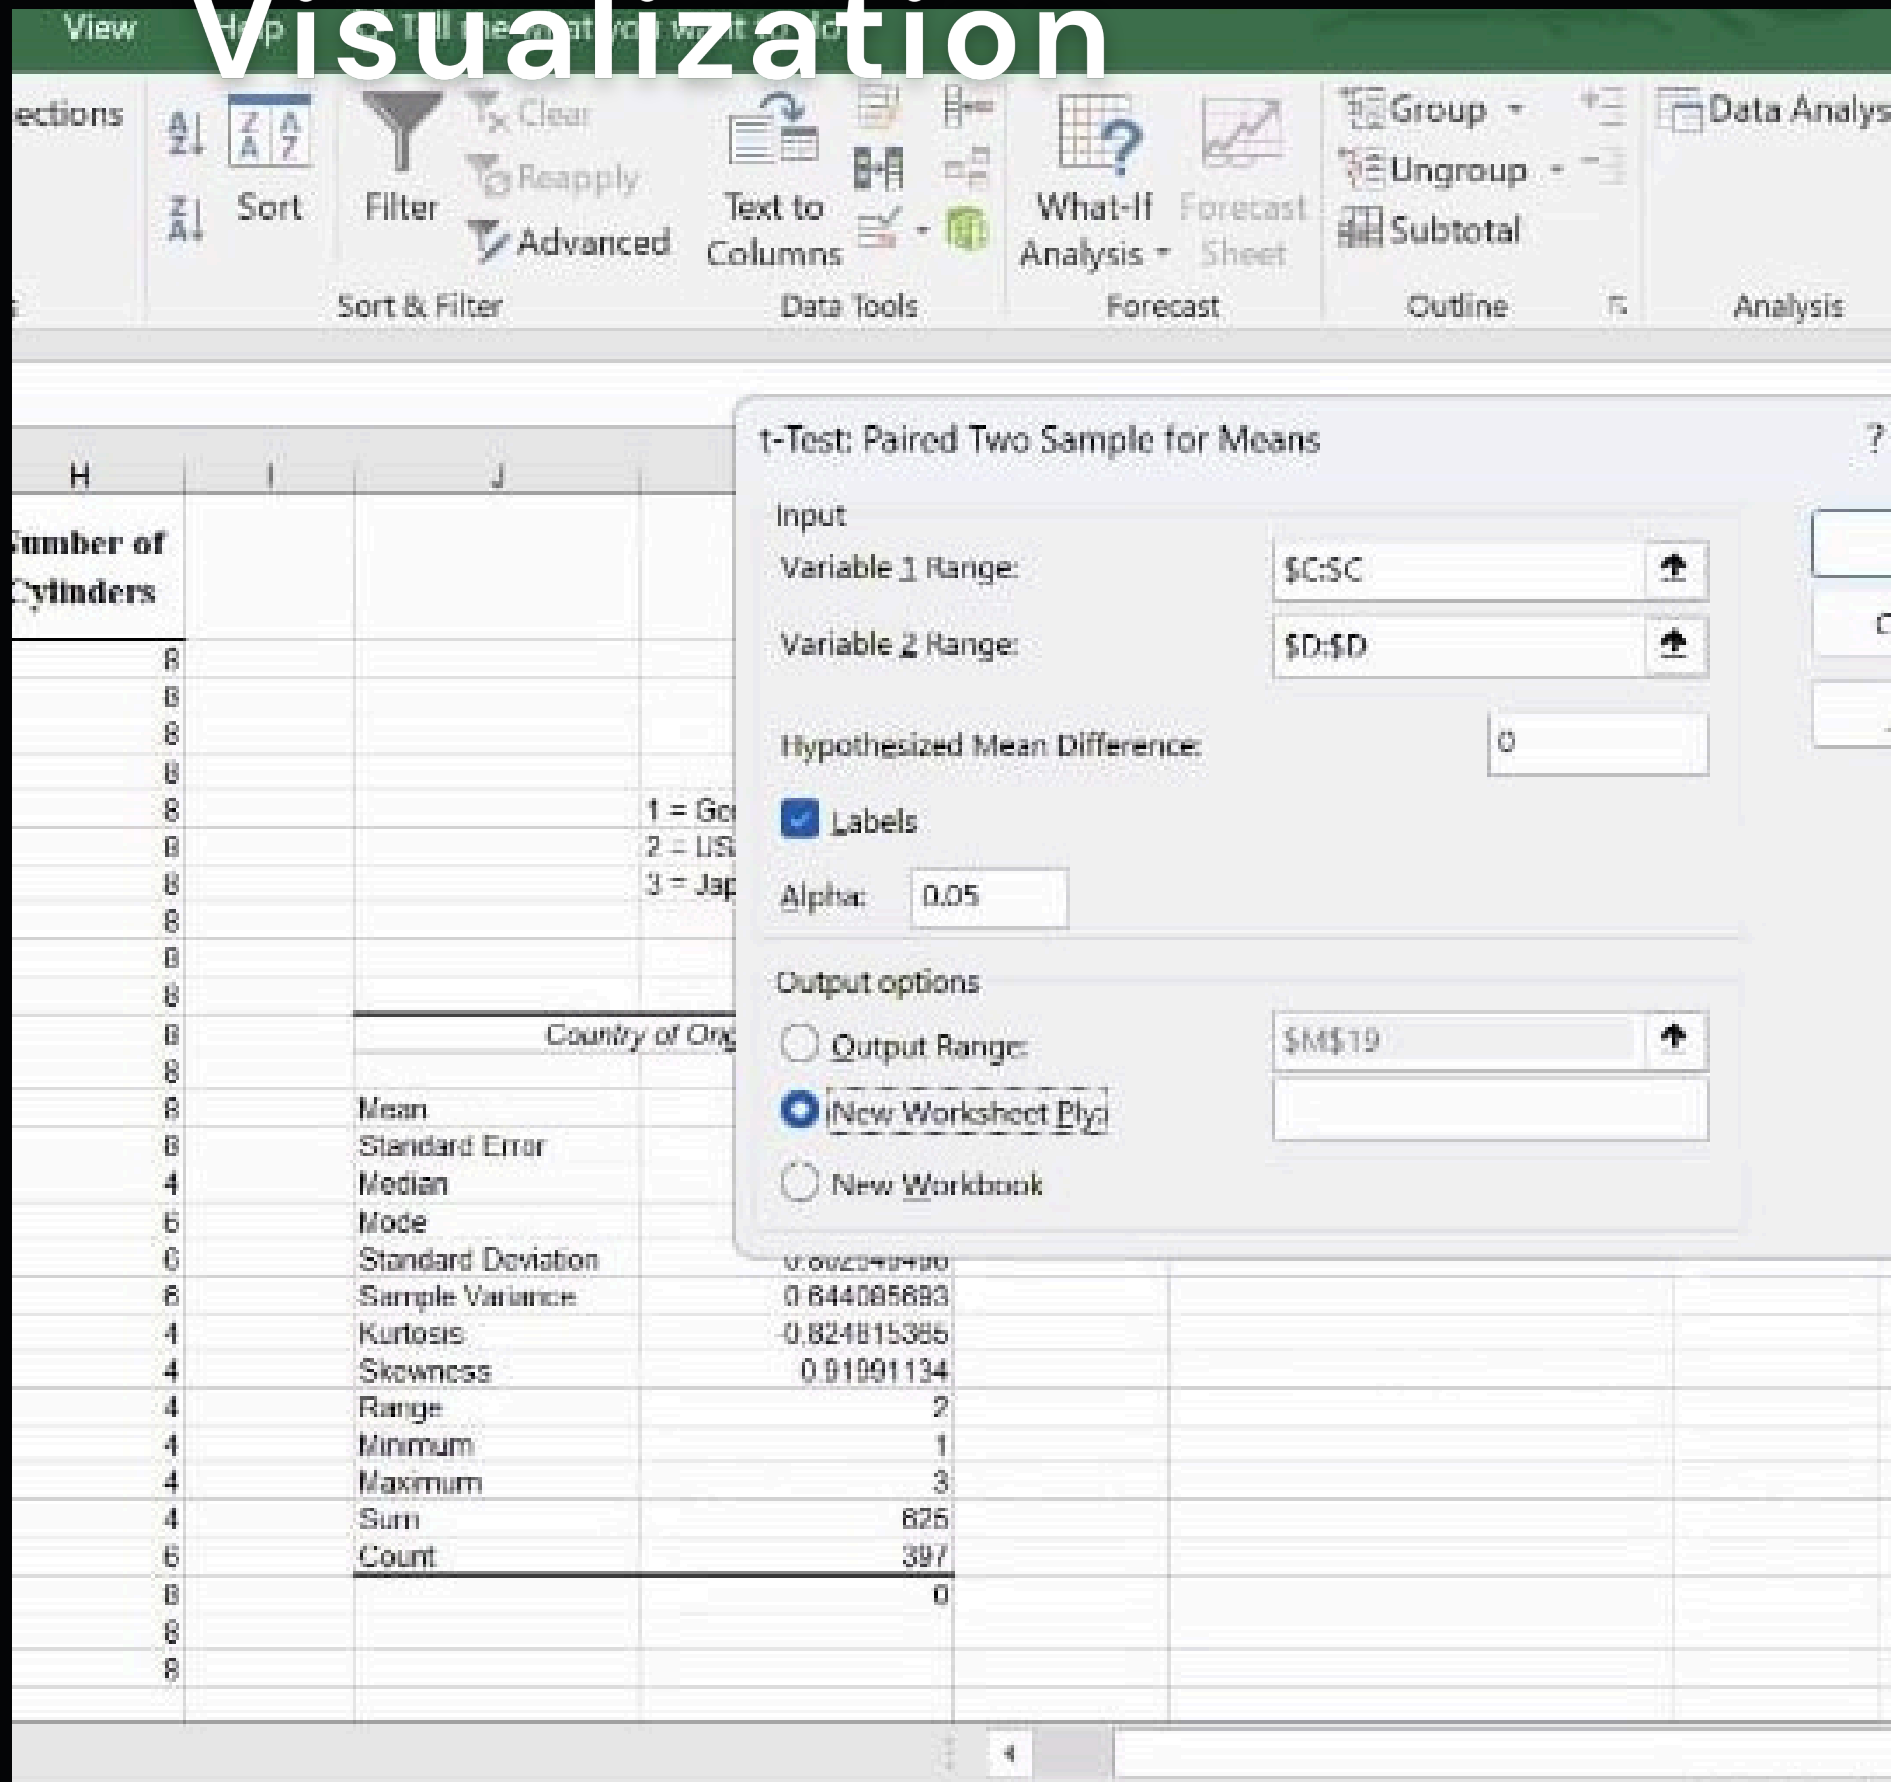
Visualization

View Help Tell me what you want to do

ections

Sort

Filter

Clear

Reapply

Advanced

Sort & Filter

Text to Columns

Data Tools

What-If Analysis

Forecast Sheet

Forecast

Group

Ungroup

Subtotal

Outline

Data Analys

Analysis

H I J

Number of Cylinders

8
8
8
8
8
8
8
8
8
8
8
8
8
8
4
6
6
6
4
4
4
4
4
4
6
8
8
8

1 = Ge
2 = US
3 = Jap

Country of Orig

| | |
|---|---|
| Mean | |
| Standard Error | |
| Median | |
| Mode | |
| Standard Deviation | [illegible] |
| Sample Variance | 0.644085893 |
| Kurtosis | -0.824815385 |
| Skewness | 0.91091134 |
| Range | 2 |
| Minimum | 1 |
| Maximum | 3 |
| Sum | 825 |
| Count | 397 |
| | 0 |

t-Test: Paired Two Sample for Means ?

Input

Variable 1 Range: $C:$C

Variable 2 Range: $D:$D

Hypothesized Mean Difference: 0

Labels

Alpha: 0.05

Output options

Output Range: $M$19

New Worksheet Ply:

New Workbook